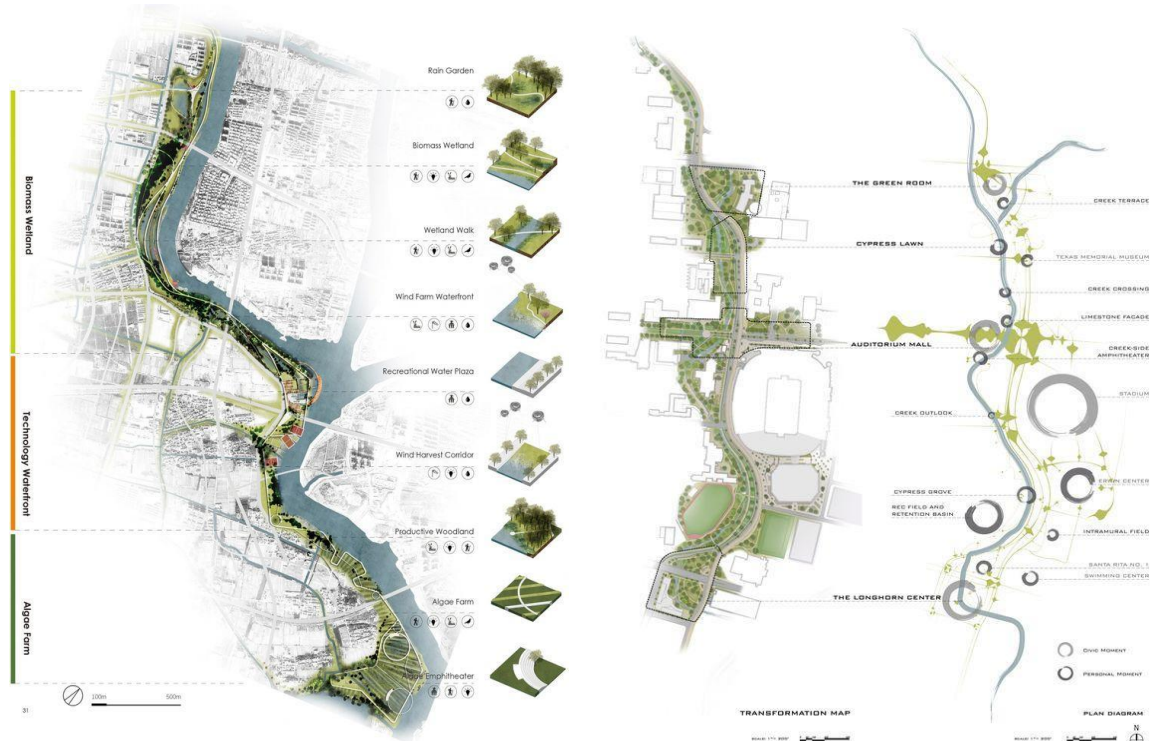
Biomass Wetland

Technology Waterfront

Algae Farm

Rain Garden

Biomass Wetland

Wetland Walk

Wind Farm Waterfront

Recreational Water Plaza

Wind Harvest Corridor

Productive Woodland

Algae Farm

Algae Emphitheater

100m 500m

31

THE GREEN ROOM

CYPRESS LAWN

AUDITORIUM MALL

CREEK OUTLOOK

CYPRESS GROVE

REC FIELD AND RETENTION BASIN

THE LONGHORN CENTER

CREEK TERRACE

TEXAS MEMORIAL MUSEUM

CREEK CROSSING

LIMESTONE FACADE

CREEKSIDE AMPHITHEATER

STADIUM

ERWIN CENTER

INTRAMURAL FIELD

SANTA RITA NO. 1

SWIMMING CENTER

CIVIC MOMENT

PERSONAL MOMENT

TRANSFORMATION MAP

PLAN DIAGRAM

N